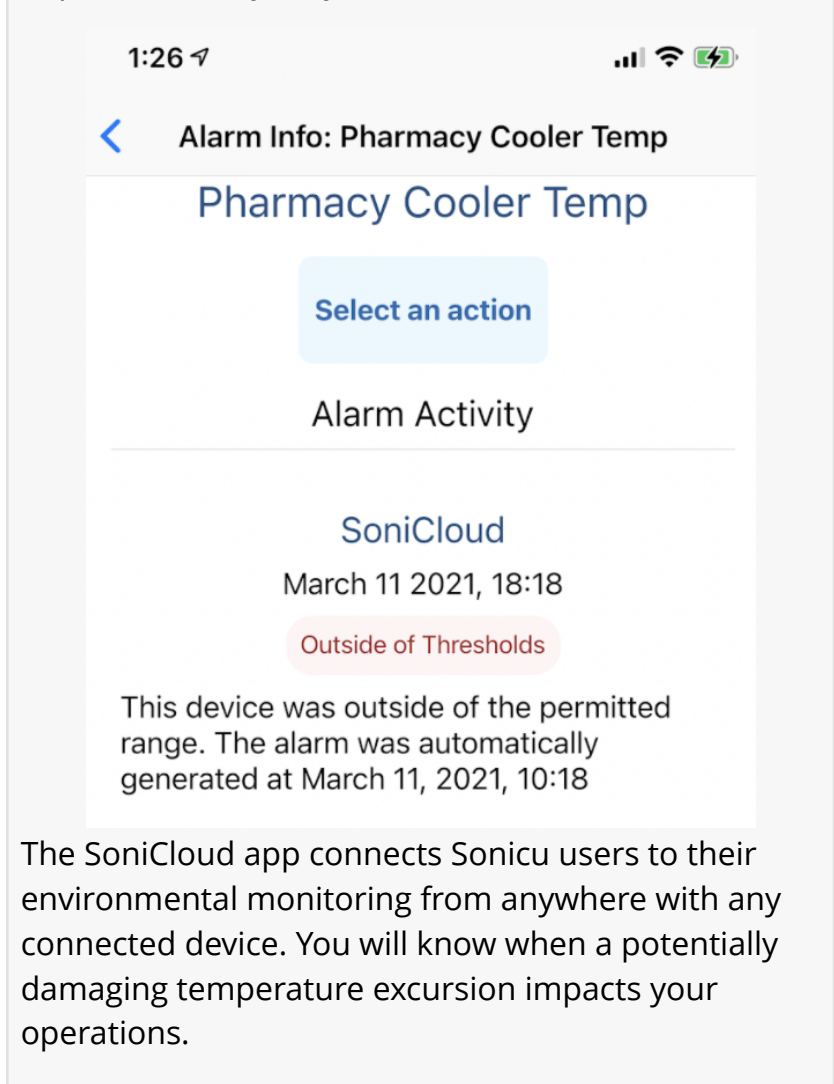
1:26

Alarm Info: Pharmacy Cooler Temp

Pharmacy Cooler Temp

Select an action

Alarm Activity

SoniCloud

March 11 2021, 18:18

Outside of Thresholds

This device was outside of the permitted range. The alarm was automatically generated at March 11, 2021, 10:18

The SoniCloud app connects Sonicu users to their environmental monitoring from anywhere with any connected device. You will know when a potentially damaging temperature excursion impacts your operations.